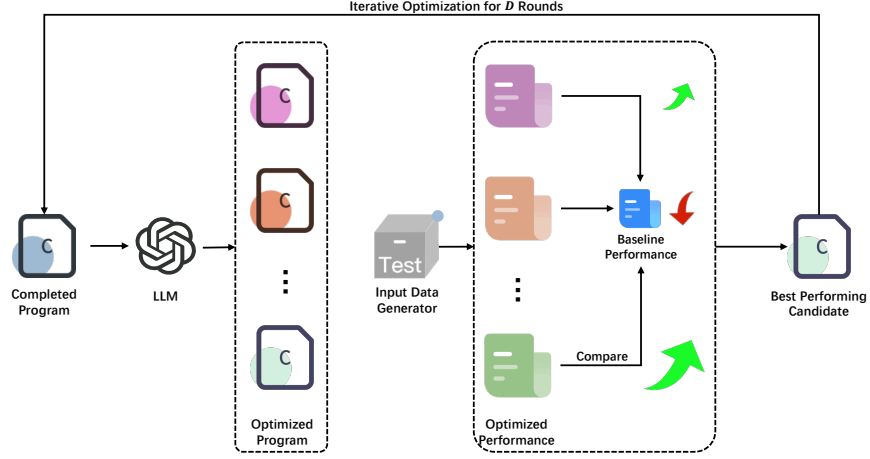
Iterative Optimization for $D$ Rounds

C

Completed Program

LLM

C

C

⋮

C

Optimized Program

Test

Input Data Generator

⋮

Baseline Performance

Compare

Optimized Performance

C

Best Performing Candidate